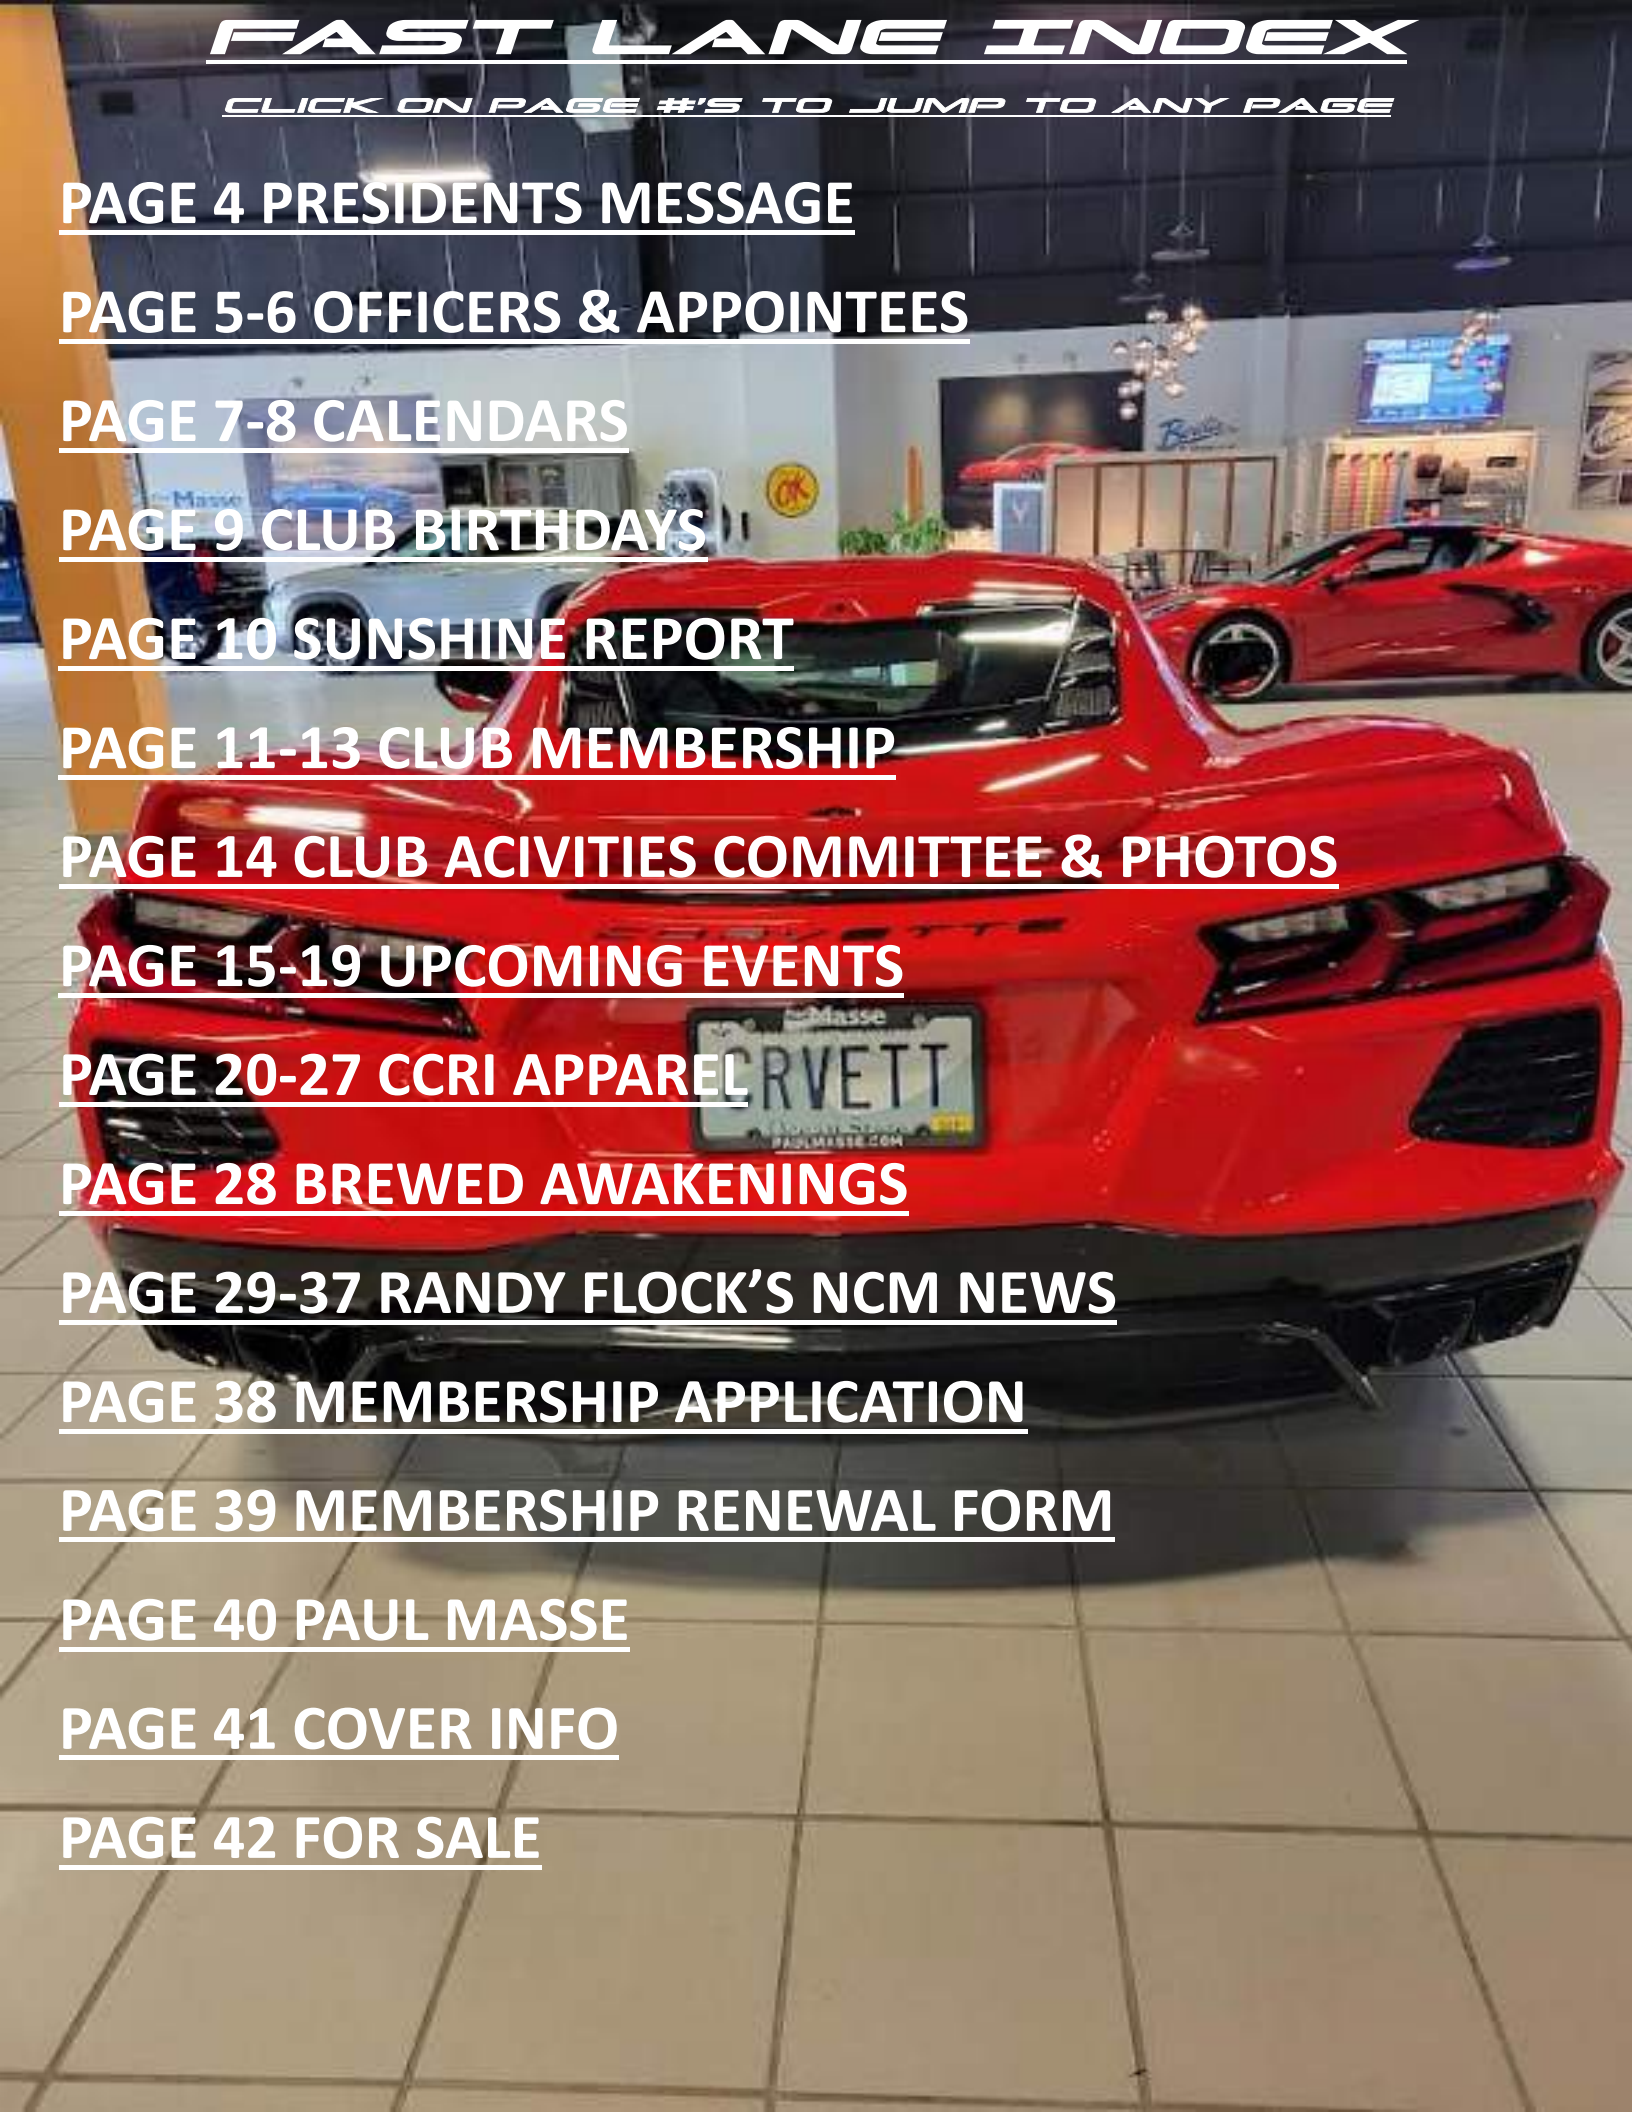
FAST LANE INDEX

CLICK ON PAGE #'S TO JUMP TO ANY PAGE

PAGE 4 PRESIDENTS MESSAGE

PAGE 5-6 OFFICERS & APPOINTEES

PAGE 7-8 CALENDARS

PAGE 9 CLUB BIRTHDAYS

PAGE 10 SUNSHINE REPORT

PAGE 11-13 CLUB MEMBERSHIP

PAGE 14 CLUB ACIVITIES COMMITTEE & PHOTOS

PAGE 15-19 UPCOMING EVENTS

PAGE 20-27 CCRI APPAREL

PAGE 28 BREWED AWAKENINGS

PAGE 29-37 RANDY FLOCK'S NCM NEWS

PAGE 38 MEMBERSHIP APPLICATION

PAGE 39 MEMBERSHIP RENEWAL FORM

PAGE 40 PAUL MASSE

PAGE 41 COVER INFO

PAGE 42 FOR SALE